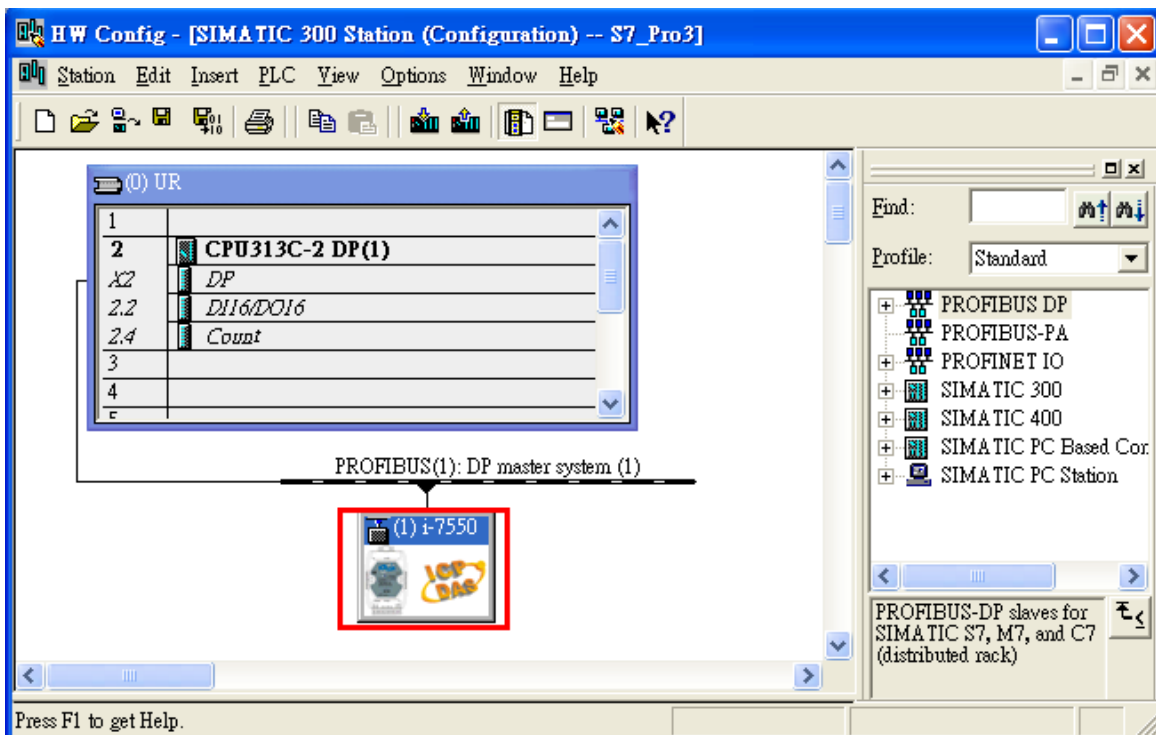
HW Config - [SIMATIC 300 Station (Configuration) -- S7_Pro3]

Station Edit Insert PLC View Options Window Help

(0) UR

| | |
|---|---|
| 1 | |
| 2 | CPU313C-2 DP(1) |
| X2 | DP |
| 2.2 | DI16/DO16 |
| 2.4 | Count |
| 3 | |
| 4 | |
| 5 | |

PROFIBUS(1): DP master system (1)

(1) i-7550

ICP DAS

Find:

Profile: Standard

PROFIBUS DP
PROFIBUS-PA
PROFINET IO
SIMATIC 300
SIMATIC 400
SIMATIC PC Based Cor
SIMATIC PC Station

PROFIBUS-DP slaves for SIMATIC S7, M7, and C7 (distributed rack)

Press F1 to get Help.